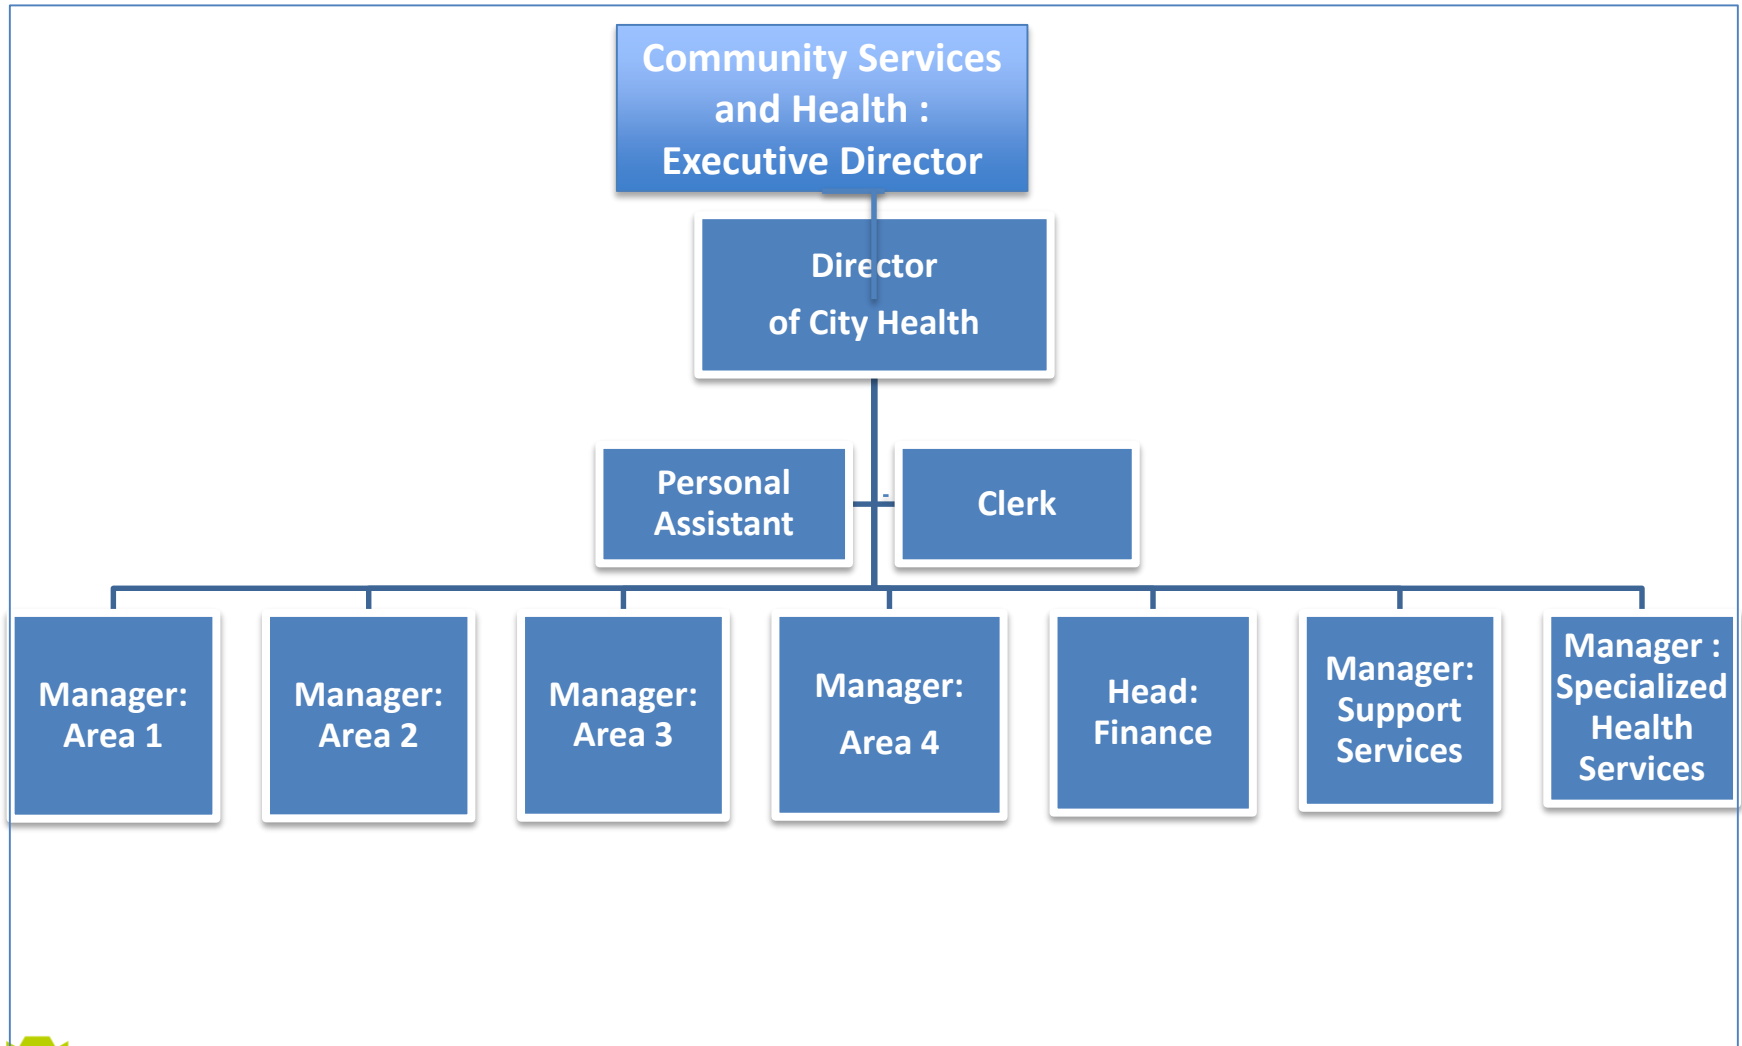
Community Services and Health : Executive Director

Director of City Health

Personal Assistant

Clerk

Manager: Area 1

Manager: Area 2

Manager: Area 3

Manager: Area 4

Head: Finance

Manager: Support Services

Manager : Specialized Health Services